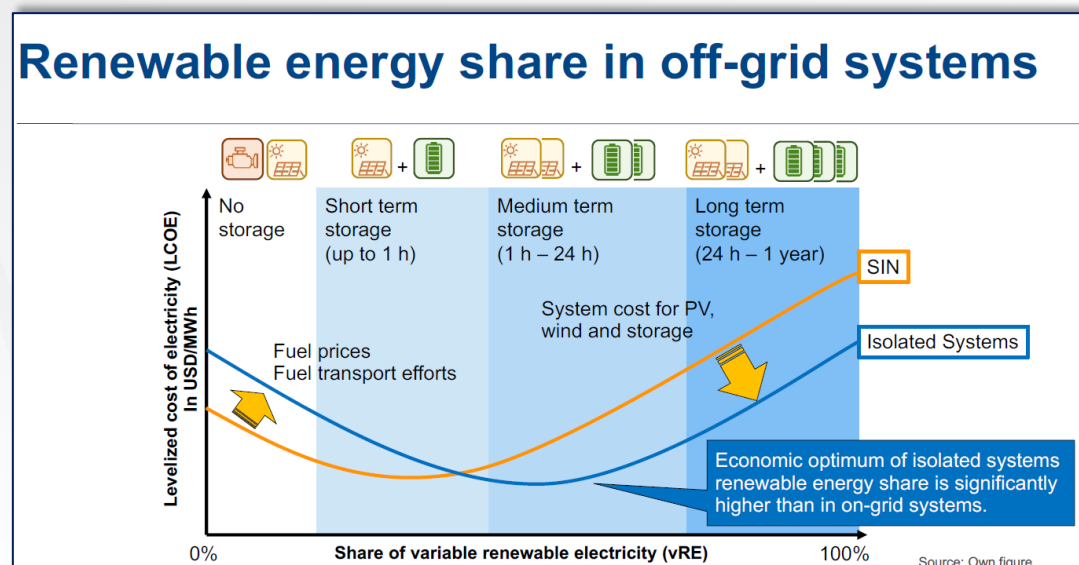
Renewable energy share in off-grid systems

+ + +

No storage

Short term storage (up to 1 h)

Medium term storage (1 h – 24 h)

Long term storage (24 h – 1 year)

SIN

System cost for PV, wind and storage

Isolated Systems

Fuel prices
Fuel transport efforts

Economic optimum of isolated systems renewable energy share is significantly higher than in on-grid systems.

Levelized cost of electricity (LCOE) In USD/MWh

0%

Share of variable renewable electricity (vRE)

100%

Source: Own figure